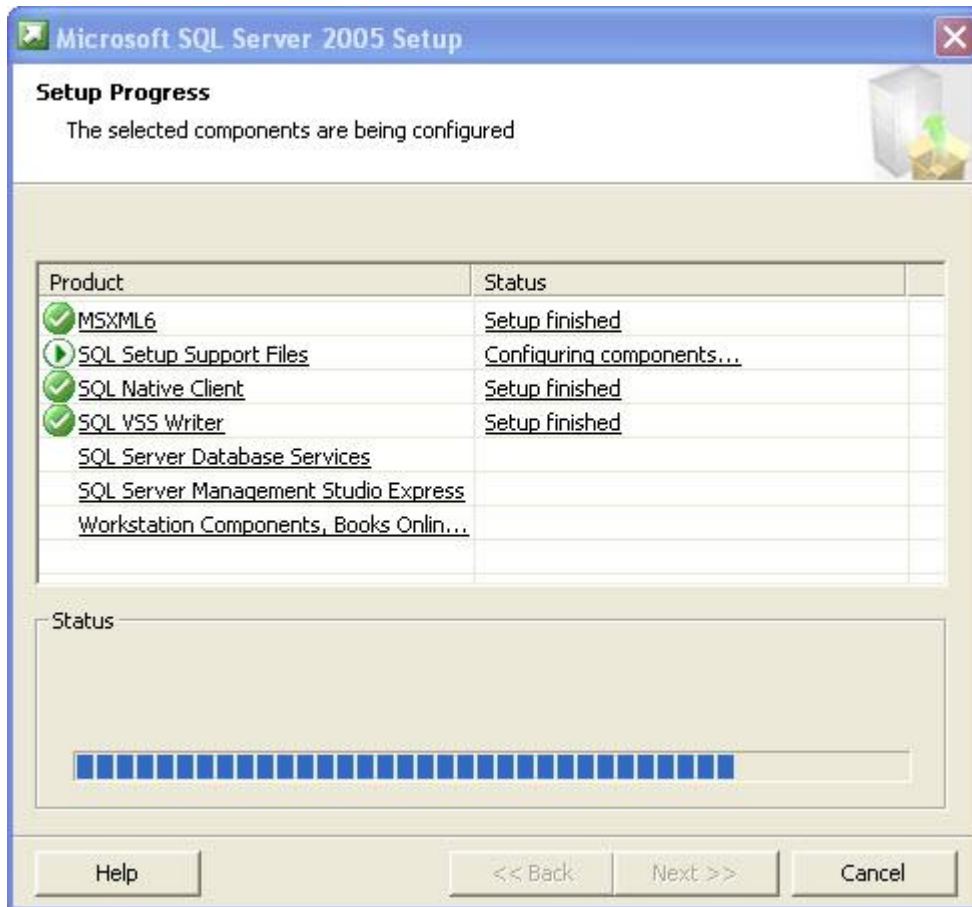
Microsoft SQL Server 2005 Setup

Setup Progress

The selected components are being configured

| Product | Status |
|---|---|
| MSXML6 | Setup finished |
| SQL Setup Support Files | Configuring components... |
| SQL Native Client | Setup finished |
| SQL VSS Writer | Setup finished |
| SQL Server Database Services | |
| SQL Server Management Studio Express | |
| Workstation Components, Books Onlin... | |

Status

Help

<< Back

Next >>

Cancel